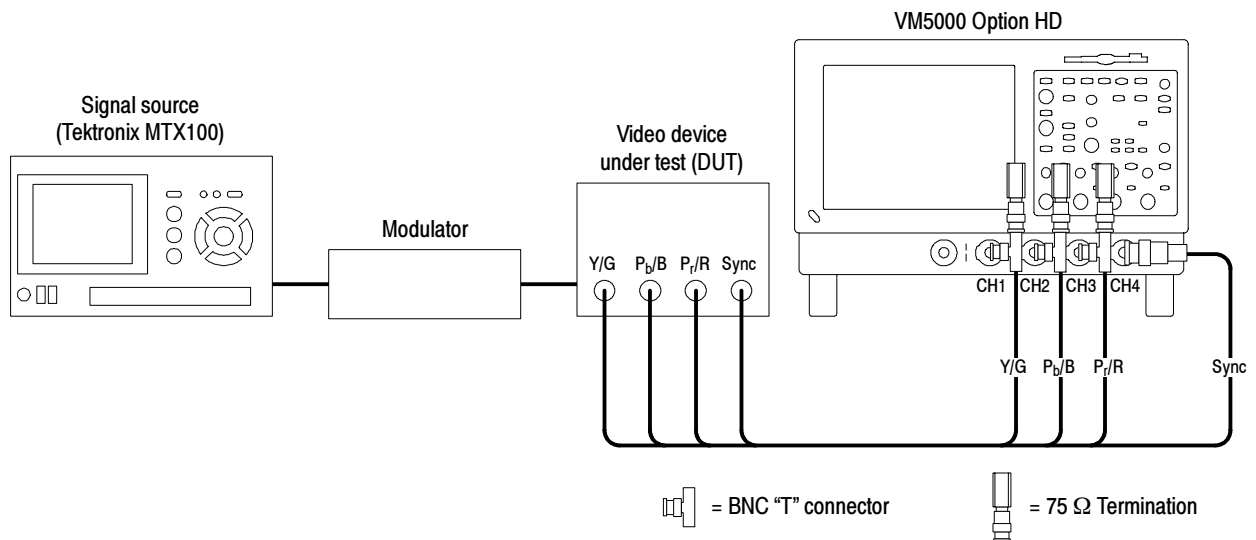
VM5000 Option HD

Signal source
(Tektronix MTX100)

Video device
under test (DUT)

Modulator

Y/G $P_b$/B $P_r$/R Sync

CH1 CH2 CH3 CH4

Y/G $P_b$/B $P_r$/R Sync

= BNC "T" connector

= 75 $\Omega$ Termination